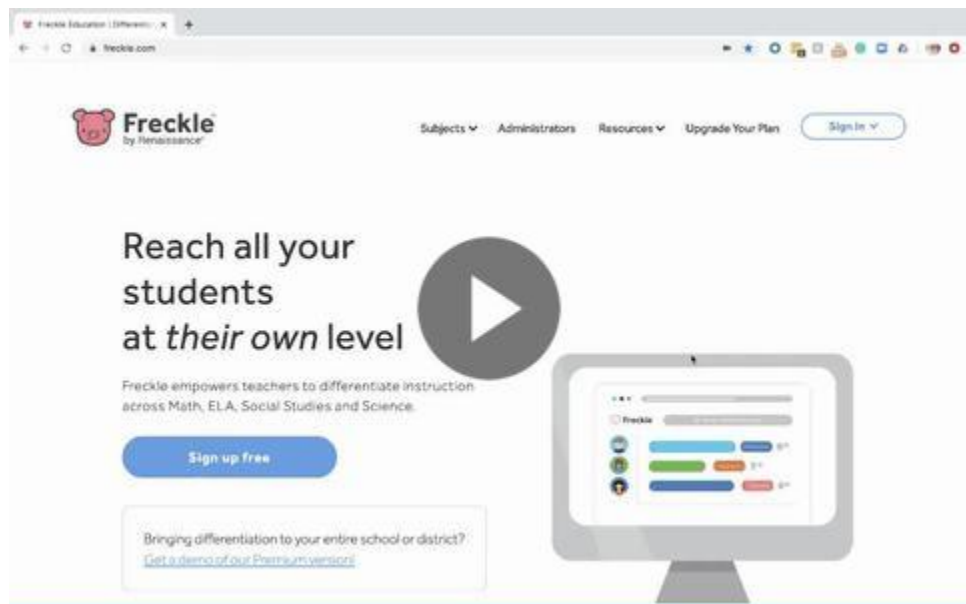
Freckle Education | Differenti... ×

freckle.com

Freckle
by Renaissance

Subjects ∨ Administrators Resources ∨ Upgrade Your Plan Sign In ∨

Reach all your students at *their own* level

Freckle empowers teachers to differentiate instruction across Math, ELA, Social Studies and Science.

Sign up free

Bringing differentiation to your entire school or district?
Get a demo of our Premium version!

Freckle